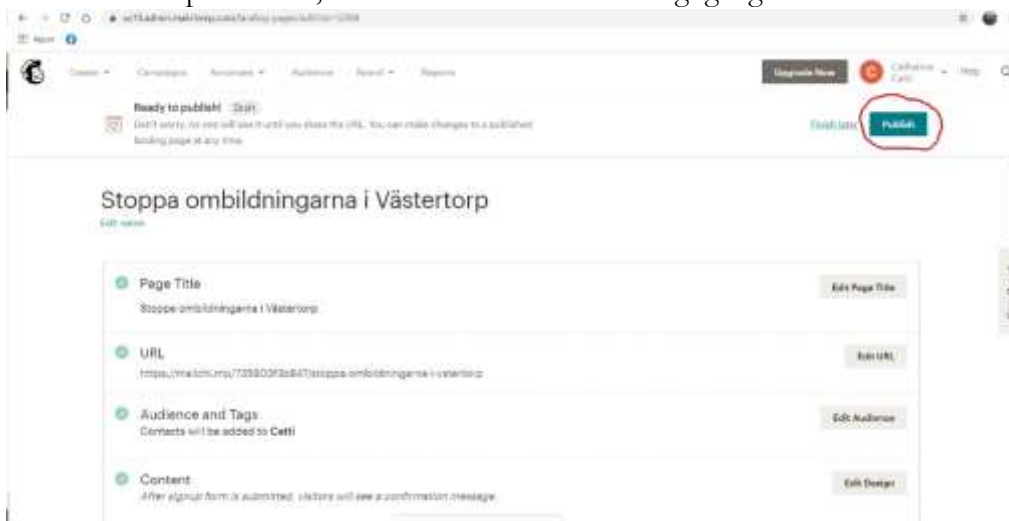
Create ▾ Campaigns Automate ▾ Audience Brand ▾ Reports

Upgrade Now Catharina Catti ▾ Help

Ready to publish! Draft

Don't worry, no one will see it until you share the URL. You can make changes to a published landing page at any time.

Finish later Publish

Stoppa ombildningarna i Västertorp

Edit name

Page Title

Stoppa ombildningarna i Västertorp

Edit Page Title

URL

https://mailchi.mp/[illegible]/stoppa-ombildningarna-i-vastertorp

Edit URL

Audience and Tags

Contacts will be added to Catti

Edit Audience

Content

After signup form is submitted, visitors will see a confirmation message.

Edit Design